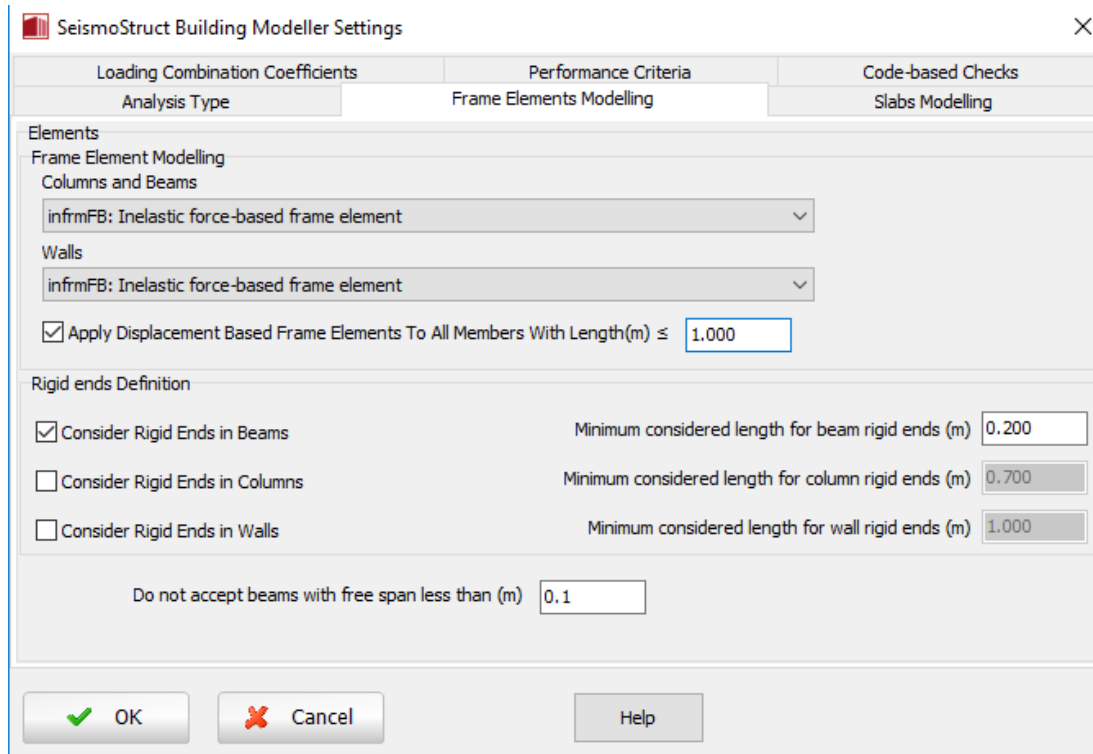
SeismoStruct Building Modeller Settings

Loading Combination Coefficients
Performance Criteria
Code-based Checks
Analysis Type
Frame Elements Modelling
Slabs Modelling

Elements
Frame Element Modelling
Columns and Beams
infrmFB: Inelastic force-based frame element
Walls
infrmFB: Inelastic force-based frame element
Apply Displacement Based Frame Elements To All Members With Length(m) ≤ 1.000

Rigid ends Definition
Consider Rigid Ends in Beams
Minimum considered length for beam rigid ends (m) 0.200
Consider Rigid Ends in Columns
Minimum considered length for column rigid ends (m) 0.700
Consider Rigid Ends in Walls
Minimum considered length for wall rigid ends (m) 1.000

Do not accept beams with free span less than (m) 0.1

OK
Cancel
Help